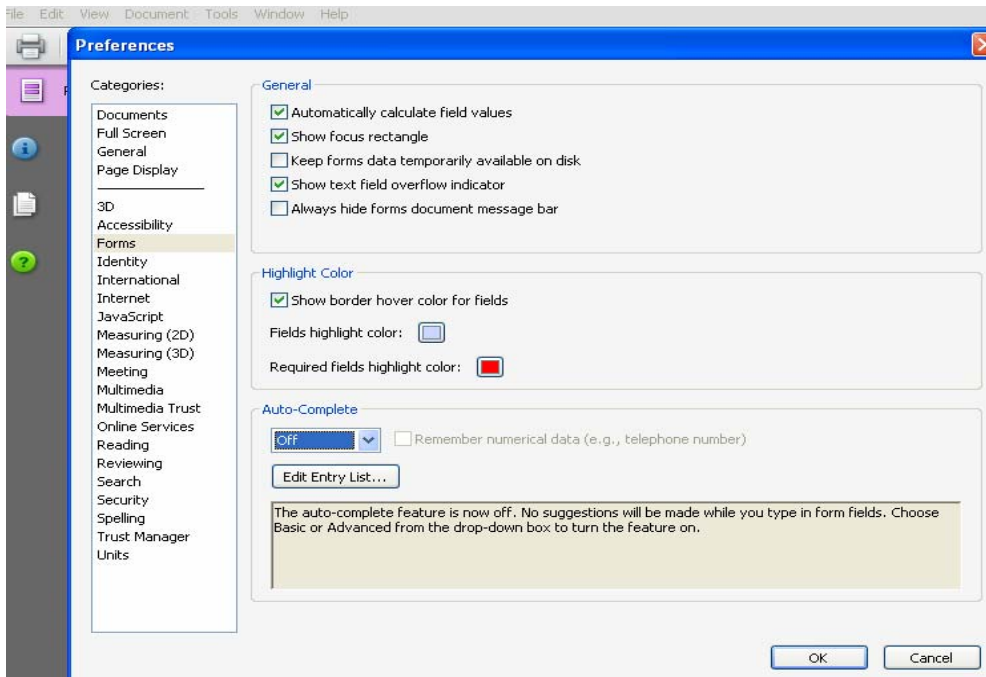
ile Edit View Document Tools Window Help

Preferences

Categories:

Documents
Full Screen
General
Page Display

3D
Accessibility
Forms
Identity
International
Internet
JavaScript
Measuring (2D)
Measuring (3D)
Meeting
Multimedia
Multimedia Trust
Online Services
Reading
Reviewing
Search
Security
Spelling
Trust Manager
Units

General

Automatically calculate field values
Show focus rectangle
Keep forms data temporarily available on disk
Show text field overflow indicator
Always hide forms document message bar

Highlight Color

Show border hover color for fields

Fields highlight color:

Required fields highlight color:

Auto-Complete

Off

Remember numerical data (e.g., telephone number)

Edit Entry List...

The auto-complete feature is now off. No suggestions will be made while you type in form fields. Choose Basic or Advanced from the drop-down box to turn the feature on.

OK

Cancel